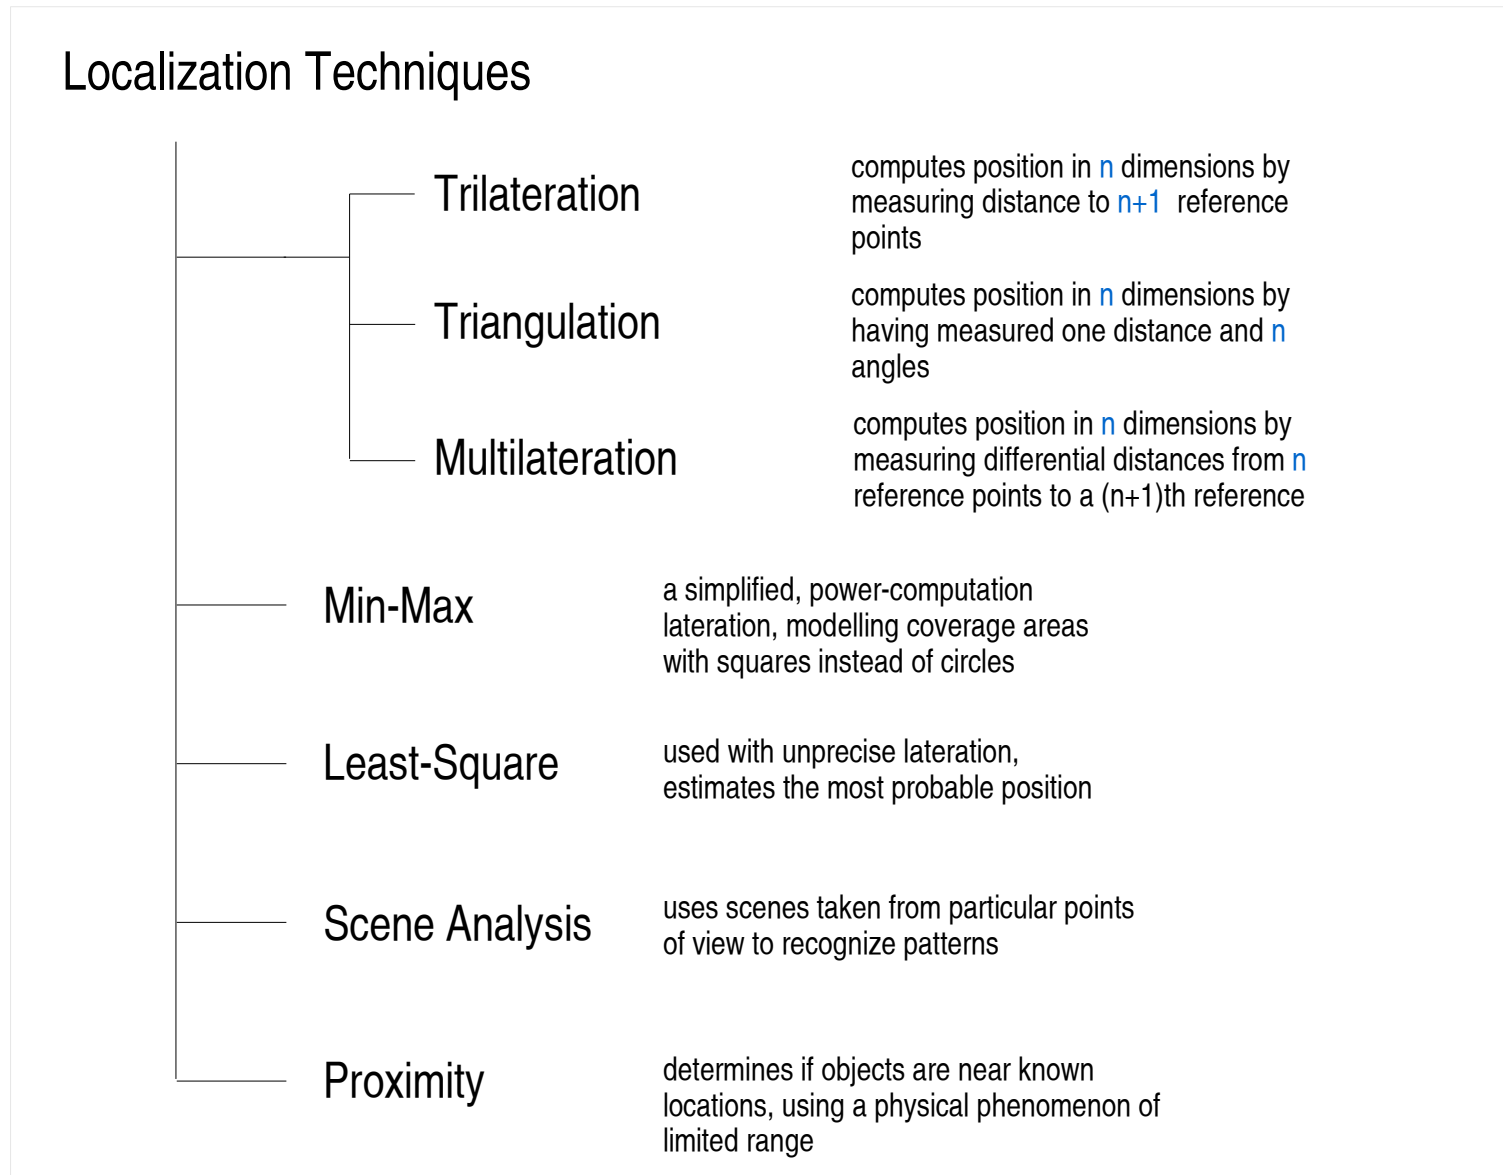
Localization Techniques

Trilateration

computes position in n dimensions by measuring distance to n+1 reference points

Triangulation

computes position in n dimensions by having measured one distance and n angles

Multilateration

computes position in n dimensions by measuring differential distances from n reference points to a (n+1)th reference

Min-Max

a simplified, power-computation lateration, modelling coverage areas with squares instead of circles

Least-Square

used with unprecise lateration, estimates the most probable position

Scene Analysis

uses scenes taken from particular points of view to recognize patterns

Proximity

determines if objects are near known locations, using a physical phenomenon of limited range